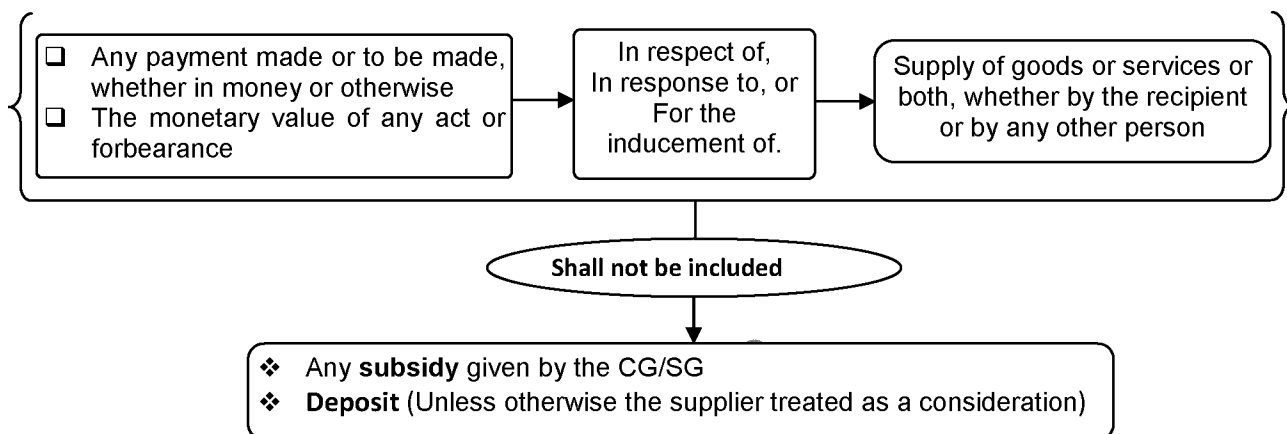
❑ Any payment made or to be made, whether in money or otherwise

❑ The monetary value of any act or forbearance

In respect of,
In response to, or
For the inducement of.

Supply of goods or services or both, whether by the recipient or by any other person

Shall not be included

❖ Any **subsidy** given by the CG/SG

❖ **Deposit** (Unless otherwise the supplier treated as a consideration)